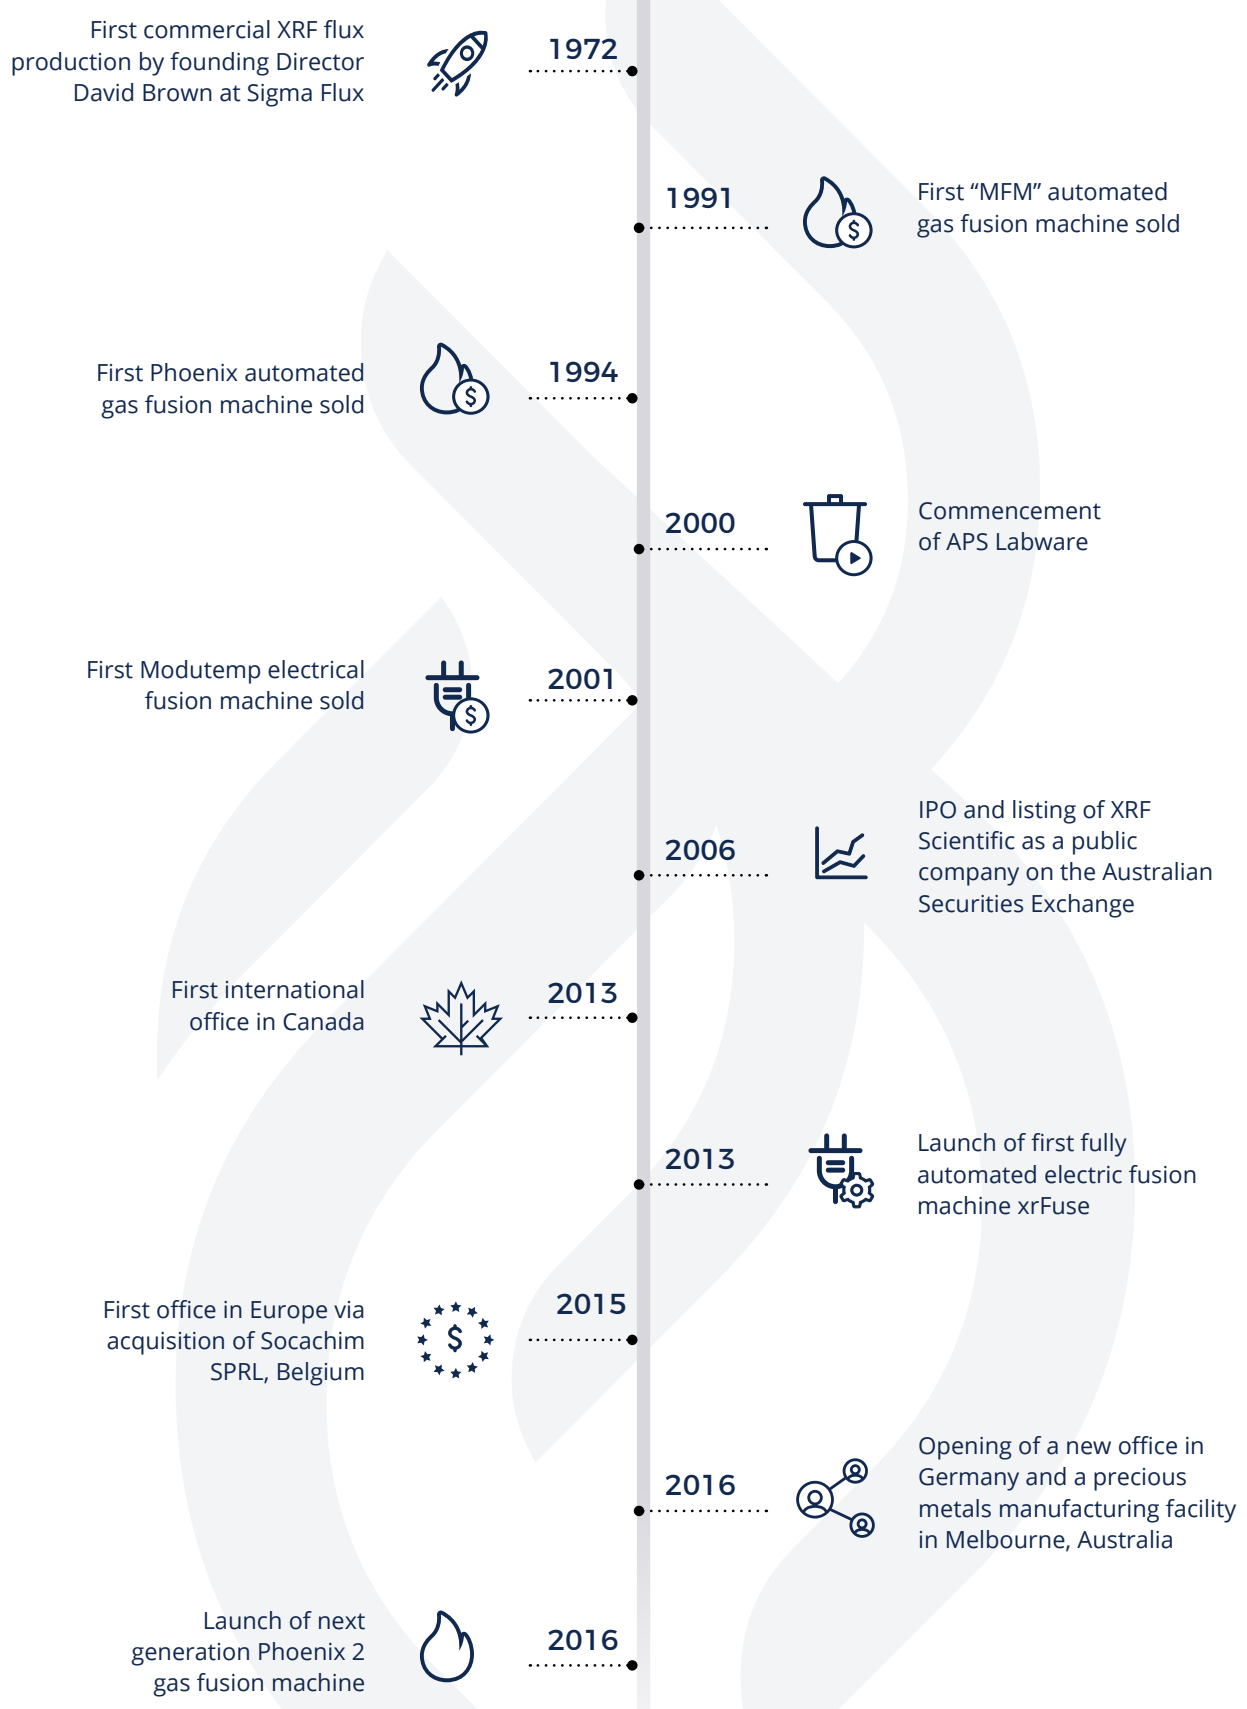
First commercial XRF flux production by founding Director David Brown at Sigma Flux

1972

1991

First “MFM” automated gas fusion machine sold

First Phoenix automated gas fusion machine sold

1994

2000

Commencement of APS Labware

First Modutemp electrical fusion machine sold

2001

2006

IPO and listing of XRF Scientific as a public company on the Australian Securities Exchange

First international office in Canada

2013

2013

Launch of first fully automated electric fusion machine xrFuse

First office in Europe via acquisition of Socachim SPRL, Belgium

2015

2016

Opening of a new office in Germany and a precious metals manufacturing facility in Melbourne, Australia

Launch of next generation Phoenix 2 gas fusion machine

2016